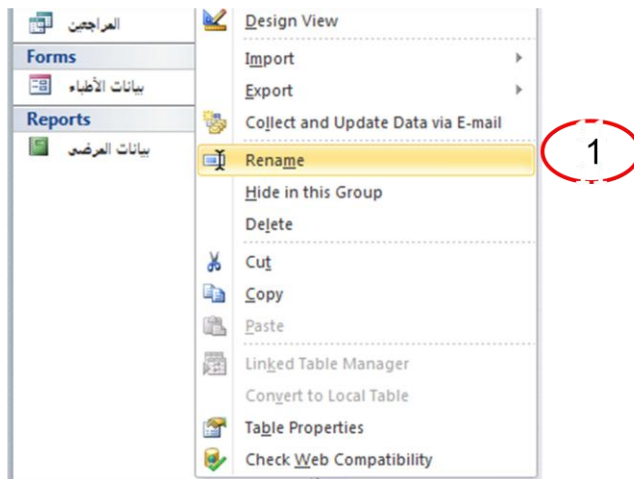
المراجعين
Forms
بيانات الأطباء
Reports
بيانات المرضى

Design View
Import
Export
Collect and Update Data via E-mail
Rename
Hide in this Group
Delete
Cut
Copy
Paste
Linked Table Manager
Convert to Local Table
Table Properties
Check Web Compatibility

1